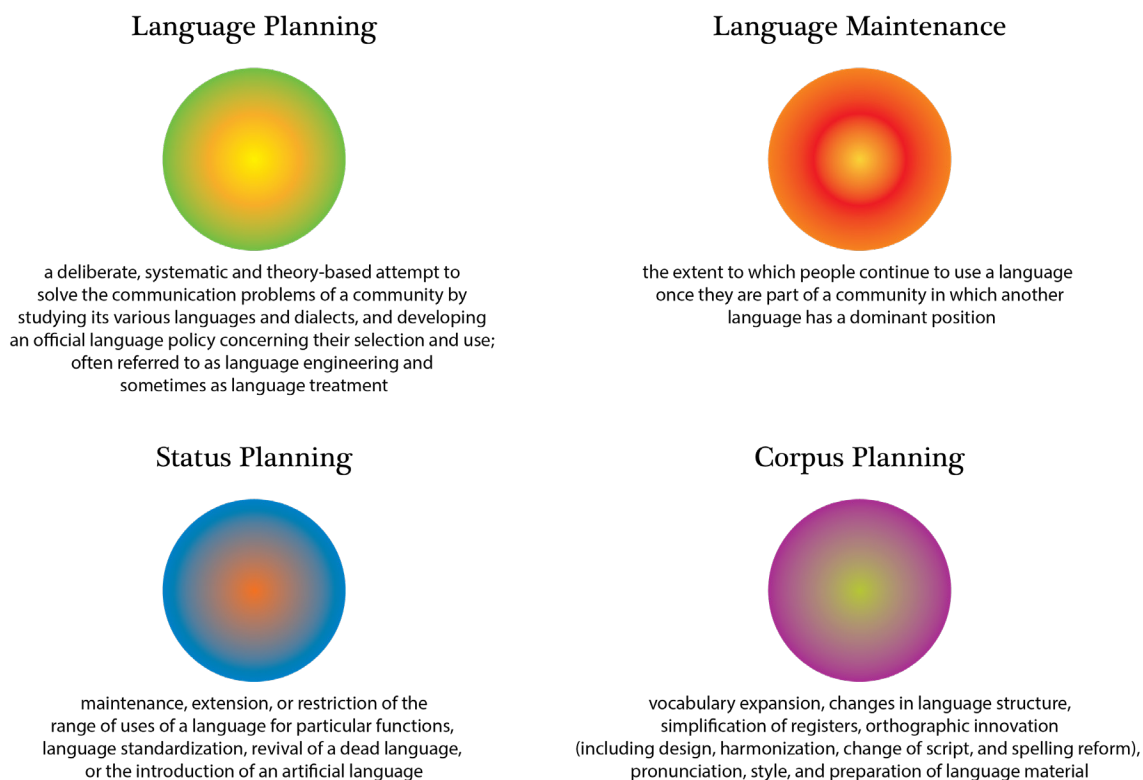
Language Planning

a deliberate, systematic and theory-based attempt to solve the communication problems of a community by studying its various languages and dialects, and developing an official language policy concerning their selection and use; often referred to as language engineering and sometimes as language treatment

Language Maintenance

the extent to which people continue to use a language once they are part of a community in which another language has a dominant position

Status Planning

maintenance, extension, or restriction of the range of uses of a language for particular functions, language standardization, revival of a dead language, or the introduction of an artificial language

Corpus Planning

vocabulary expansion, changes in language structure, simplification of registers, orthographic innovation (including design, harmonization, change of script, and spelling reform), pronunciation, style, and preparation of language material